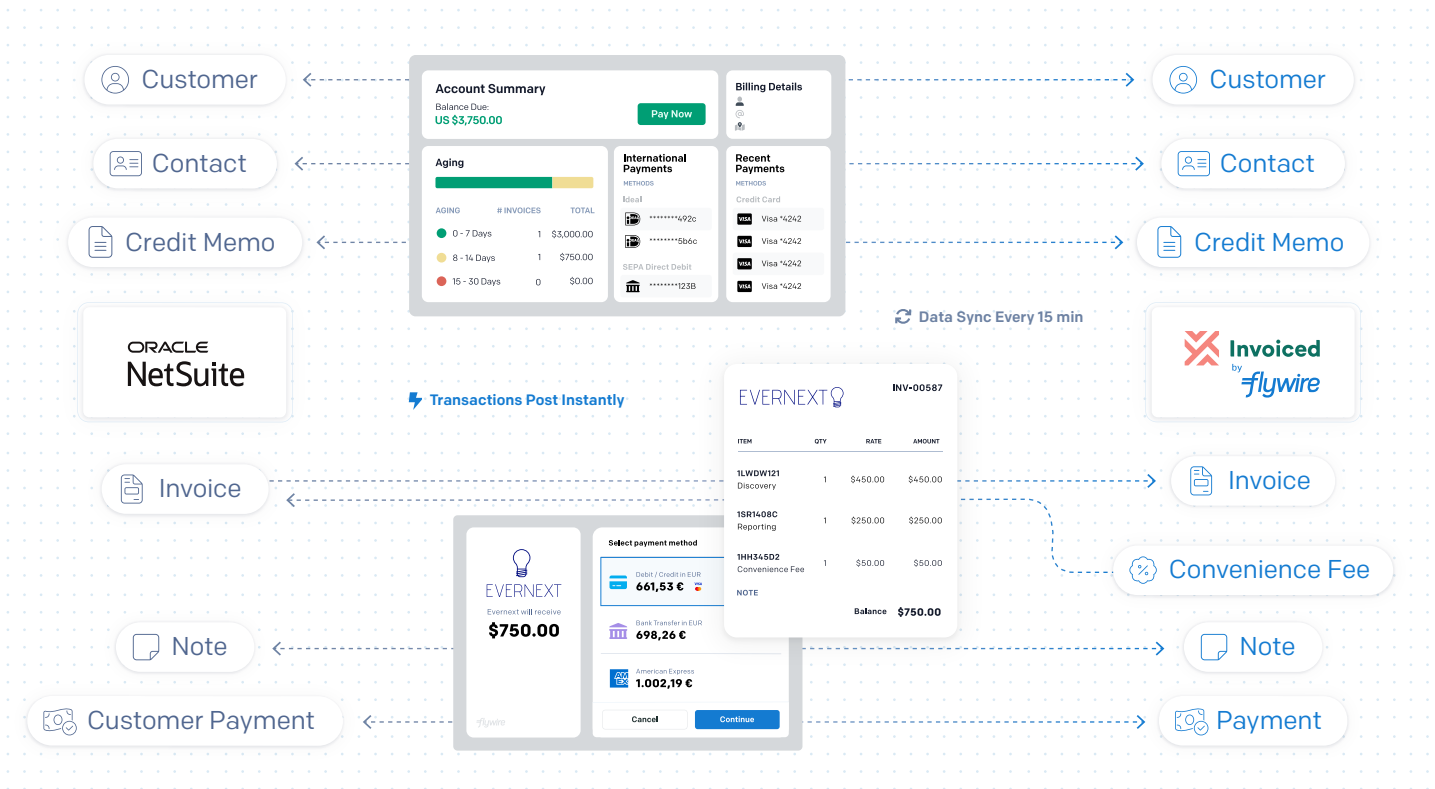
Customer

Contact

Credit Memo

Account Summary
Balance Due:
US $3,750.00
Pay Now

Billing Details

Aging

| AGING | # INVOICES | TOTAL |
|---|---|---|
| 0 - 7 Days | 1 | $3,000.00 |
| 8 - 14 Days | 1 | $750.00 |
| 15 - 30 Days | 0 | $0.00 |

International Payments
METHODS
Ideal
********492c
********5b6c
SEPA Direct Debit
********123B

Recent Payments
METHODS
Credit Card
Visa *4242
Visa *4242
Visa *4242
Visa *4242

Customer

Contact

Credit Memo

Data Sync Every 15 min

ORACLE
NetSuite

Invoiced by flywire

Transactions Post Instantly

EVERNEXT
INV-00587

| ITEM | QTY | RATE | AMOUNT |
|---|---|---|---|
| 1LWDW121 Discovery | 1 | $450.00 | $450.00 |
| 1SR1408C Reporting | 1 | $250.00 | $250.00 |
| 1HH345D2 Convenience Fee | 1 | $50.00 | $50.00 |

NOTE
Balance $750.00

Invoice

Invoice

Convenience Fee

EVERNEXT
Evernext will receive
$750.00
flywire

Select payment method
Debit / Credit in EUR
661,53 €
Bank Transfer in EUR
698,26 €
American Express
1.002,19 €
Cancel
Continue

Note

Note

Customer Payment

Payment